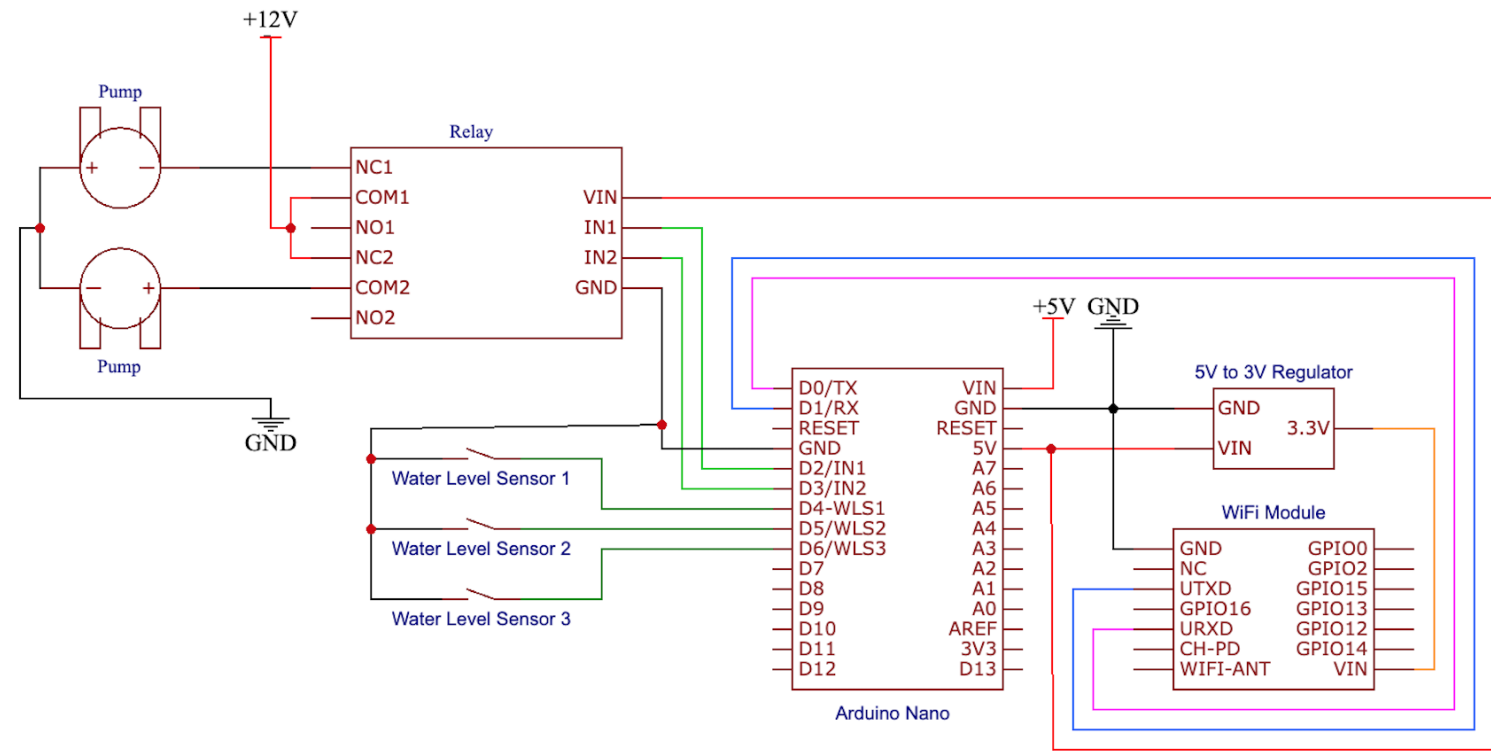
+12V

Pump

Pump

GND

Relay

NC1
COM1
NO1
NC2
COM2
NO2

VIN
IN1
IN2
GND

+5V GND

D0/TX
D1/RX
RESET
GND
D2/IN1
D3/IN2
D4-WLS1
D5/WLS2
D6/WLS3
D7
D8
D9
D10
D11
D12

VIN
GND
RESET
5V
A7
A6
A5
A4
A3
A2
A1
A0
AREF
3V3
D13

Arduino Nano

Water Level Sensor 1
Water Level Sensor 2
Water Level Sensor 3

5V to 3V Regulator
GND
VIN
3.3V

WiFi Module
GND
NC
UTXD
GPIO16
URXD
CH-PD
WIFI-ANT
GPIO0
GPIO2
GPIO15
GPIO13
GPIO12
GPIO14
VIN